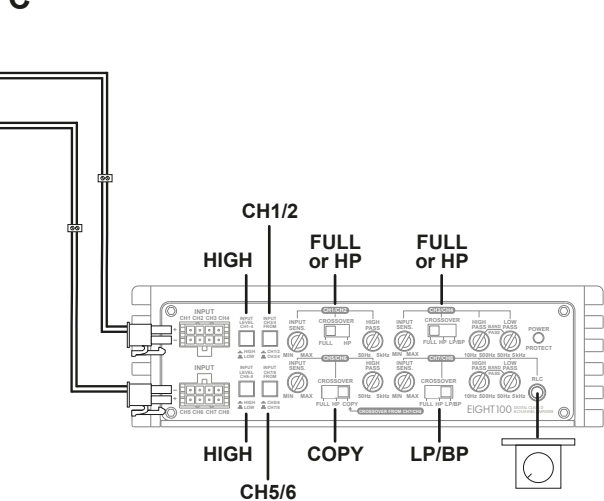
C

CH1/2

FULL or HP

FULL or HP

HIGH

INPUT
CH1 CH2 CH3 CH4

INPUT LEVEL CH1-4
HIGH LOW

INPUT CH3/4 FROM
CH1/2 CH3/4

CH1/CH2
INPUT SENS.
MIN MAX
CROSSOVER
FULL HP
HIGH PASS
50Hz 5kHz

CH3/CH4
INPUT SENS.
MIN MAX
CROSSOVER
FULL HP LP/BP
HIGH PASS
BAND PASS
LOW PASS
10Hz 500Hz 50Hz 5kHz

POWER
PROTECT

INPUT
CH5 CH6 CH7 CH8

INPUT LEVEL CH5-8
HIGH LOW

INPUT CH7/8 FROM
CH5/6 CH7/8

CH5/CH6
INPUT SENS.
MIN MAX
CROSSOVER
FULL HP COPY
HIGH PASS
50Hz 5kHz

CROSSOVER FROM CH1/CH2

CH7/CH8
INPUT SENS.
MIN MAX
CROSSOVER
FULL HP LP/BP
HIGH PASS
BAND PASS
LOW PASS
10Hz 500Hz 50Hz 5kHz

RLC

EIGHT100

HIGH

COPY

LP/BP

CH5/6